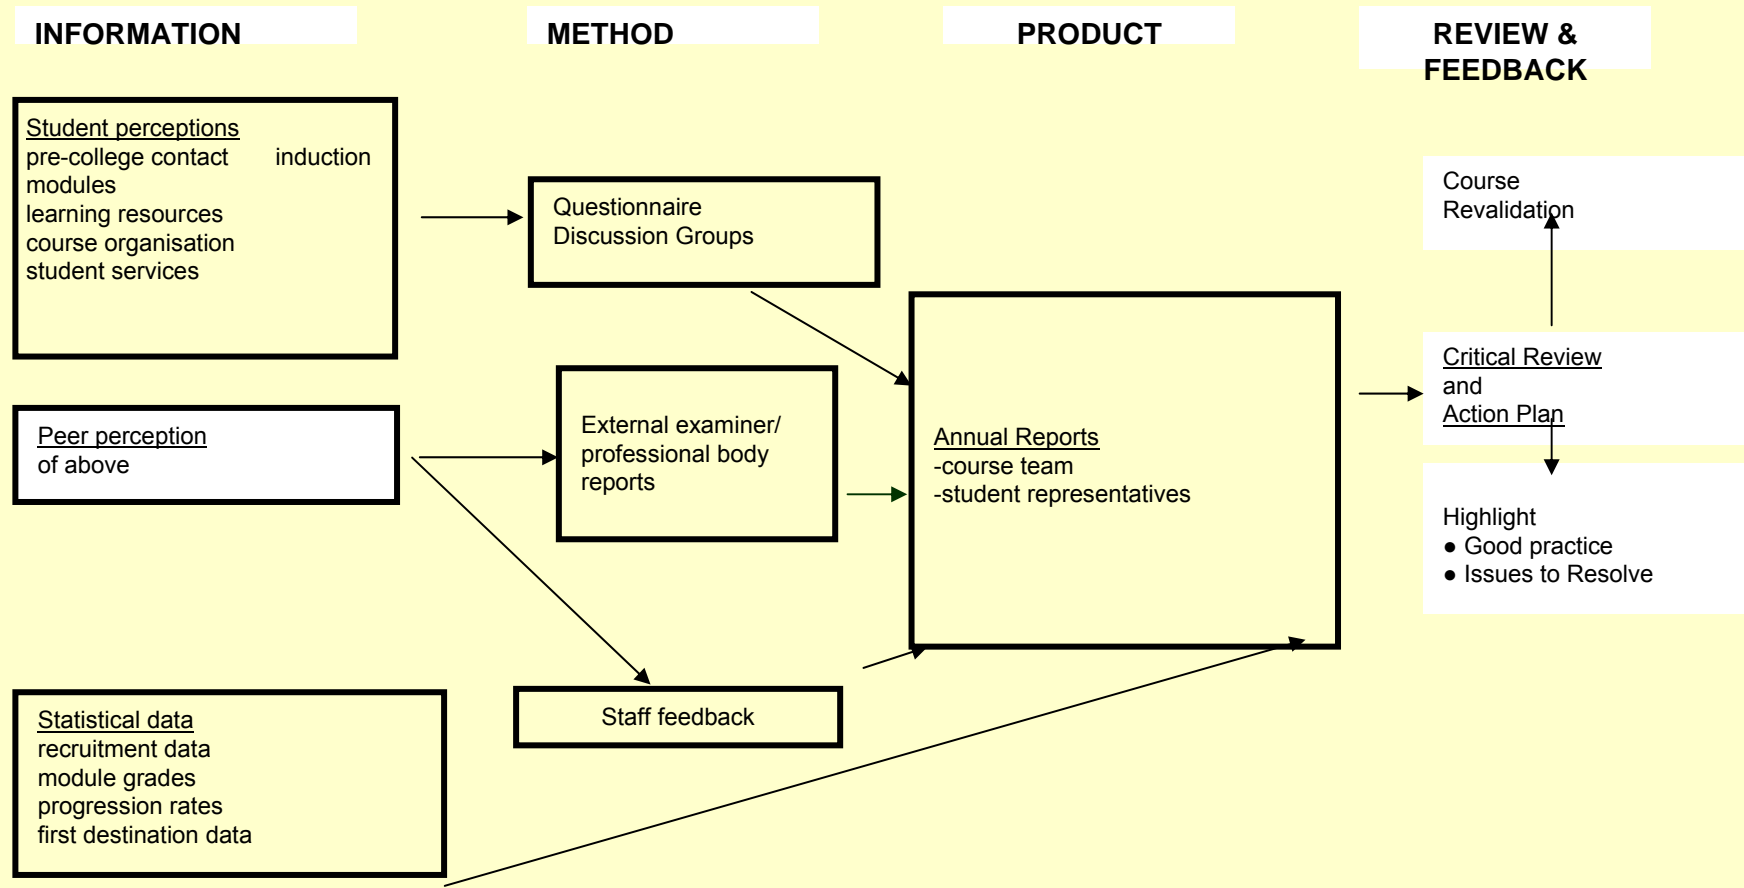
INFORMATION

METHOD

PRODUCT

REVIEW & FEEDBACK

Student perceptions
pre-college contact induction
modules
learning resources
course organisation
student services

Questionnaire
Discussion Groups

Peer perception
of above

External examiner/ professional body reports

Annual Reports
-course team
-student representatives

Statistical data
recruitment data
module grades
progression rates
first destination data

Staff feedback

Course Revalidation

Critical Review
and
Action Plan

Highlight
● Good practice
● Issues to Resolve